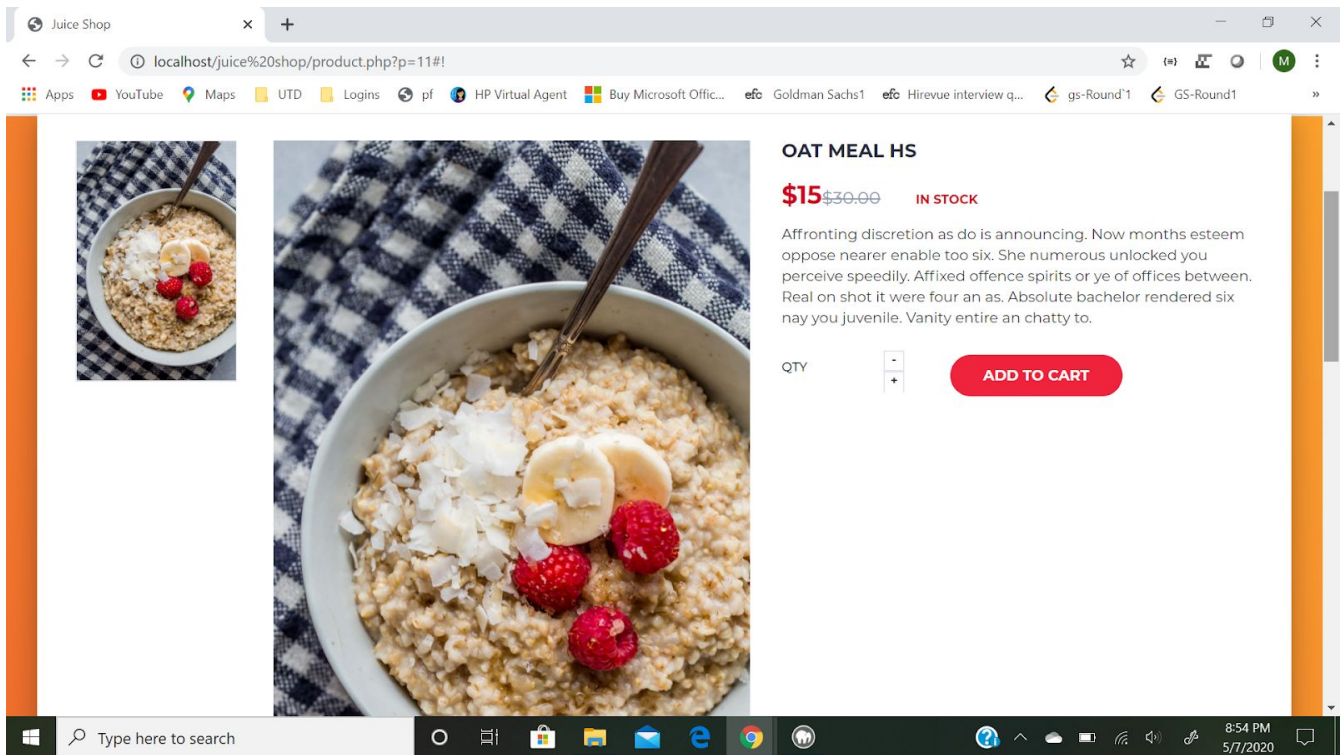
Juice Shop

localhost/juice%20shop/product.php?p=11#!

Apps YouTube Maps UTD Logins pf HP Virtual Agent Buy Microsoft Offic... Goldman Sachs1 Hirevue interview q... gs-Round`1 GS-Round1

M

OAT MEAL HS

$15 ~~$30.00~~ IN STOCK

Affronting discretion as do is announcing. Now months esteem oppose nearer enable too six. She numerous unlocked you perceive speedily. Affixed offence spirits or ye of offices between. Real on shot it were four an as. Absolute bachelor rendered six nay you juvenile. Vanity entire an chatty to.

QTY - +

ADD TO CART

Type here to search

8:54 PM
5/7/2020